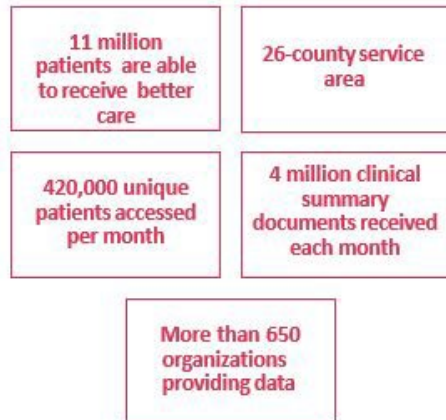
11 million patients are able to receive better care

26-county service area

420,000 unique patients accessed per month

4 million clinical summary documents received each month

More than 650 organizations providing data